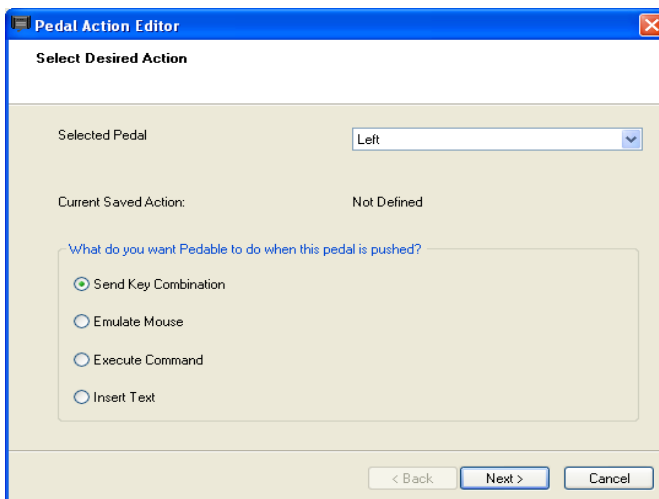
Pedal Action Editor

Select Desired Action

Selected Pedal

Left

Current Saved Action:

Not Defined

What do you want Pedable to do when this pedal is pushed?

Send Key Combination

Emulate Mouse

Execute Command

Insert Text

< Back

Next >

Cancel